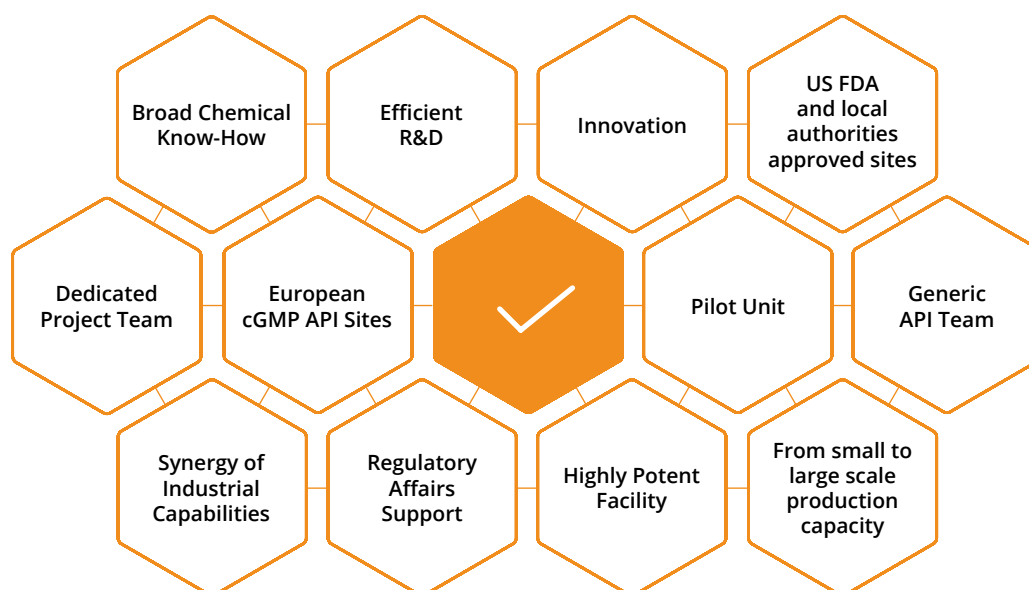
Broad Chemical Know-How

Efficient R&D

Innovation

US FDA and local authorities approved sites

Dedicated Project Team

European cGMP API Sites

Pilot Unit

Generic API Team

Synergy of Industrial Capabilities

Regulatory Affairs Support

Highly Potent Facility

From small to large scale production capacity